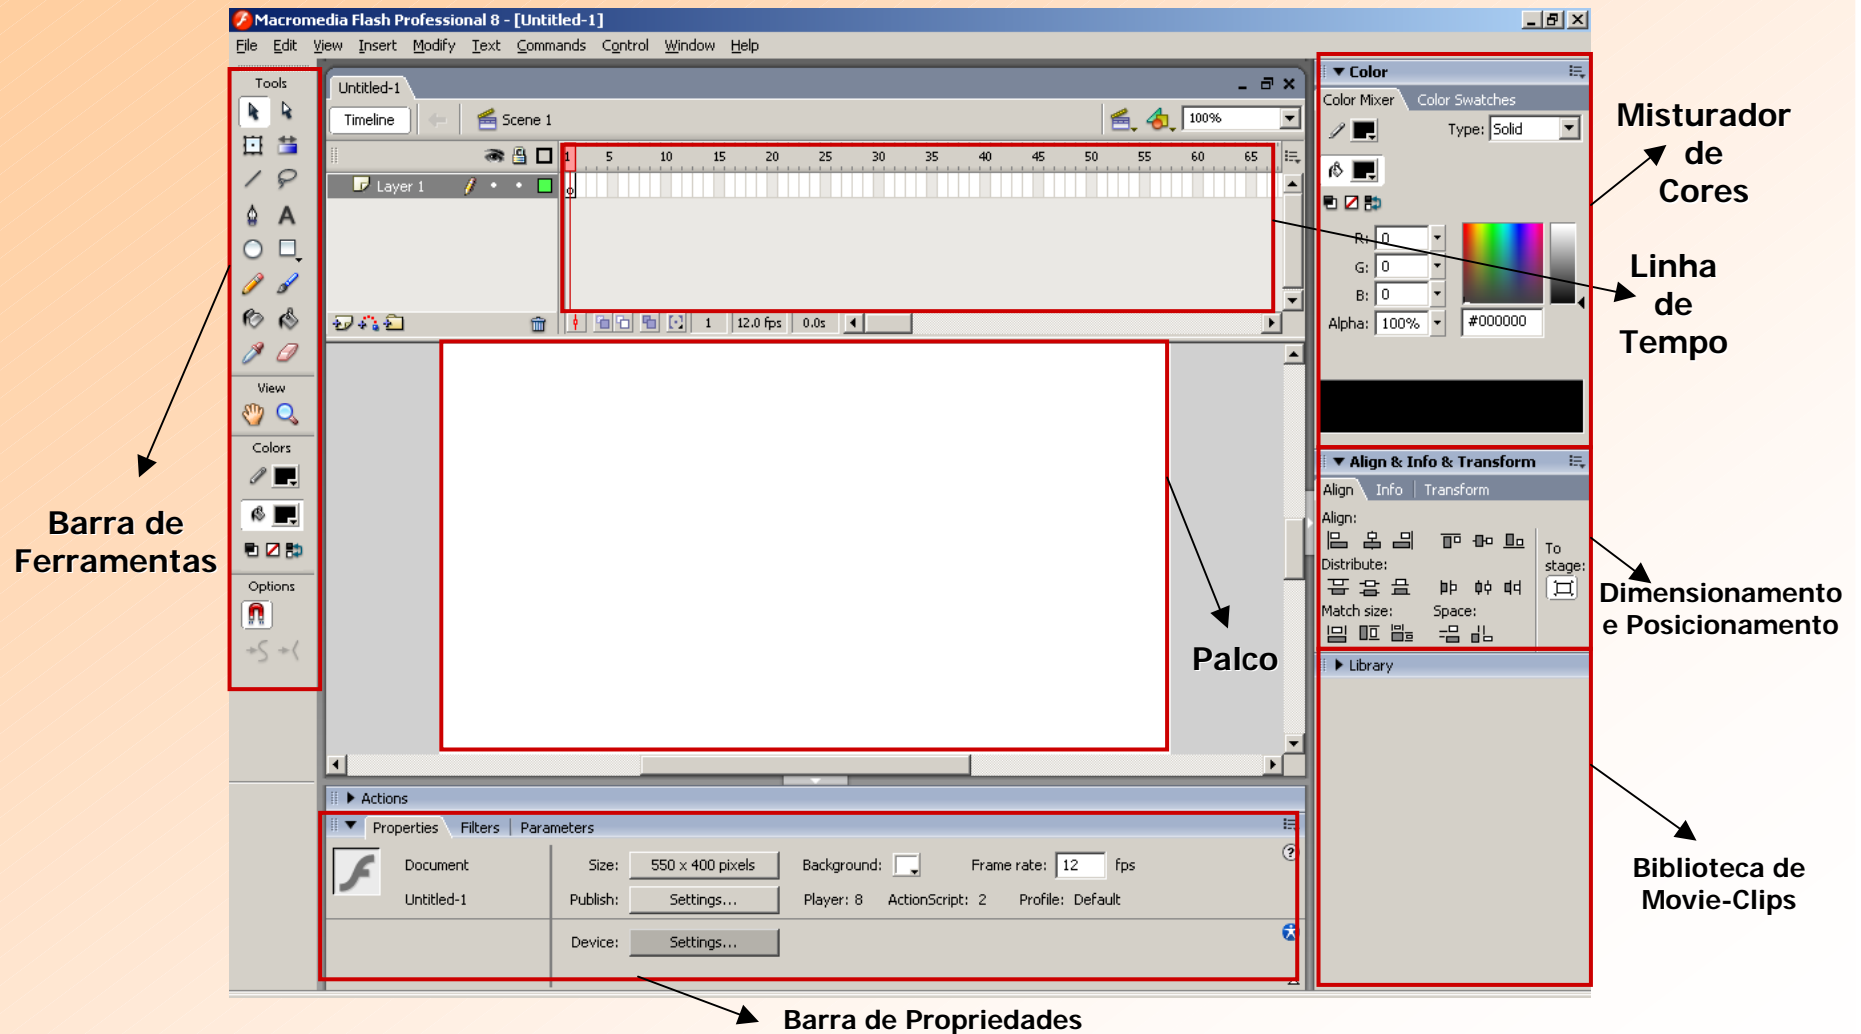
Macromedia Flash Professional 8 - [Untitled-1]

File Edit View Insert Modify Text Commands Control Window Help

Tools

View

Colors

Options

Untitled-1

Timeline Scene 1 100%

1 5 10 15 20 25 30 35 40 45 50 55 60 65

Layer 1

1 12.0 fps 0.0s

Color

Color Mixer Color Swatches

Type: Solid

R: 0

G: 0

B: 0

Alpha: 100% #000000

Align & Info & Transform

Align Info Transform

Align:

Distribute:

Match size:

Space:

To stage:

Library

Actions

Properties Filters Parameters

Document Untitled-1

Size: 550 x 400 pixels Background: Frame rate: 12 fps

Publish: Settings... Player: 8 ActionScript: 2 Profile: Default

Device: Settings...

Misturador de Cores

Linha de Tempo

Barra de Ferramentas

Palco

Dimensionamento e Posicionamento

Biblioteca de Movie-Clips

Barra de Propriedades